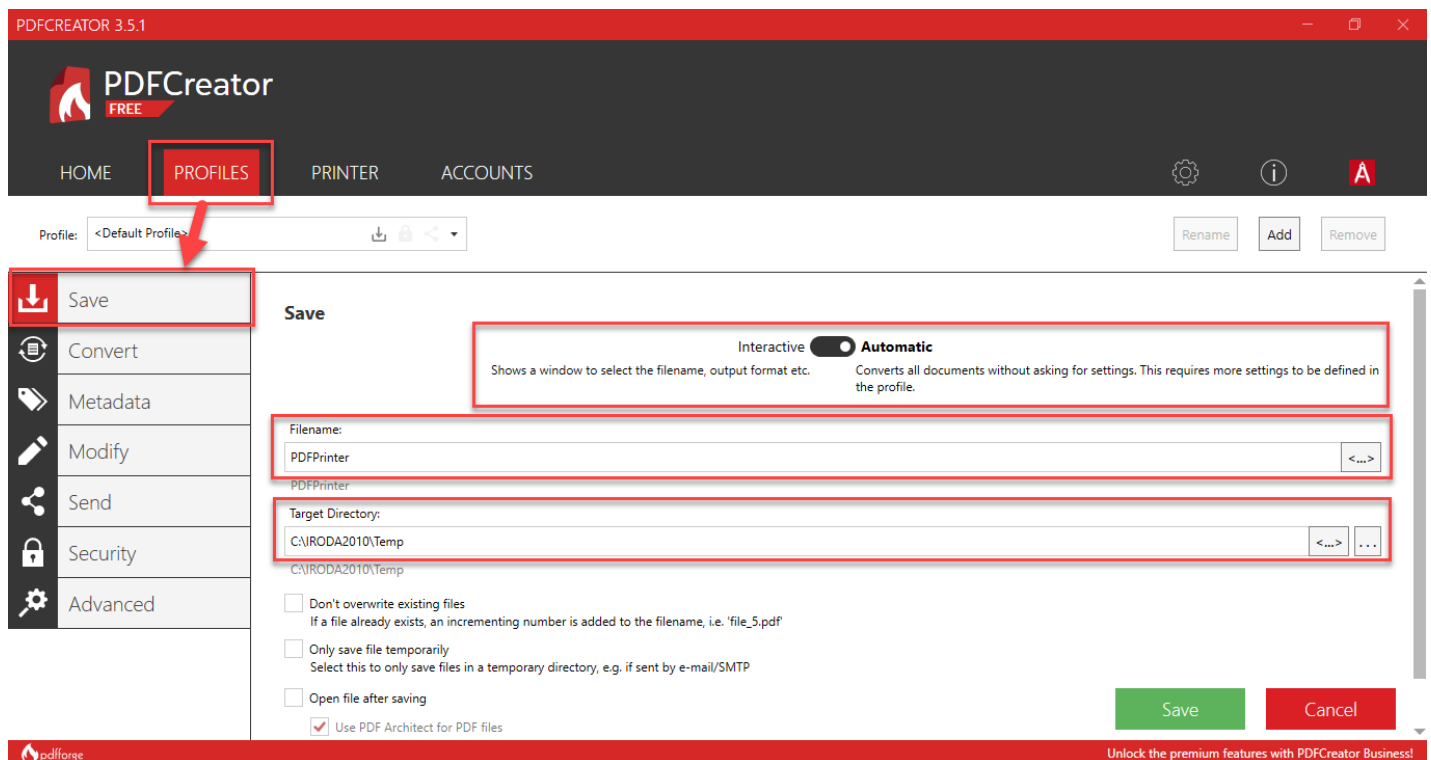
PDFCREATOR 3.5.1

PDFCreator
FREE

HOME PROFILES PRINTER ACCOUNTS

Profile: <Default Profile>

Rename Add Remove

Save
Convert
Metadata
Modify
Send
Security
Advanced

Save

Interactive Automatic

Shows a window to select the filename, output format etc.

Converts all documents without asking for settings. This requires more settings to be defined in the profile.

Filename:

PDFPrinter <...>

PDFPrinter

Target Directory:

C:\IRODA2010\Temp <...> ...

C:\IRODA2010\Temp

Don't overwrite existing files
If a file already exists, an incrementing number is added to the filename, i.e. 'file_5.pdf'

Only save file temporarily
Select this to only save files in a temporary directory, e.g. if sent by e-mail/SMTP

Open file after saving

Use PDF Architect for PDF files

Save Cancel

pdfforge

Unlock the premium features with PDFCreator Business!